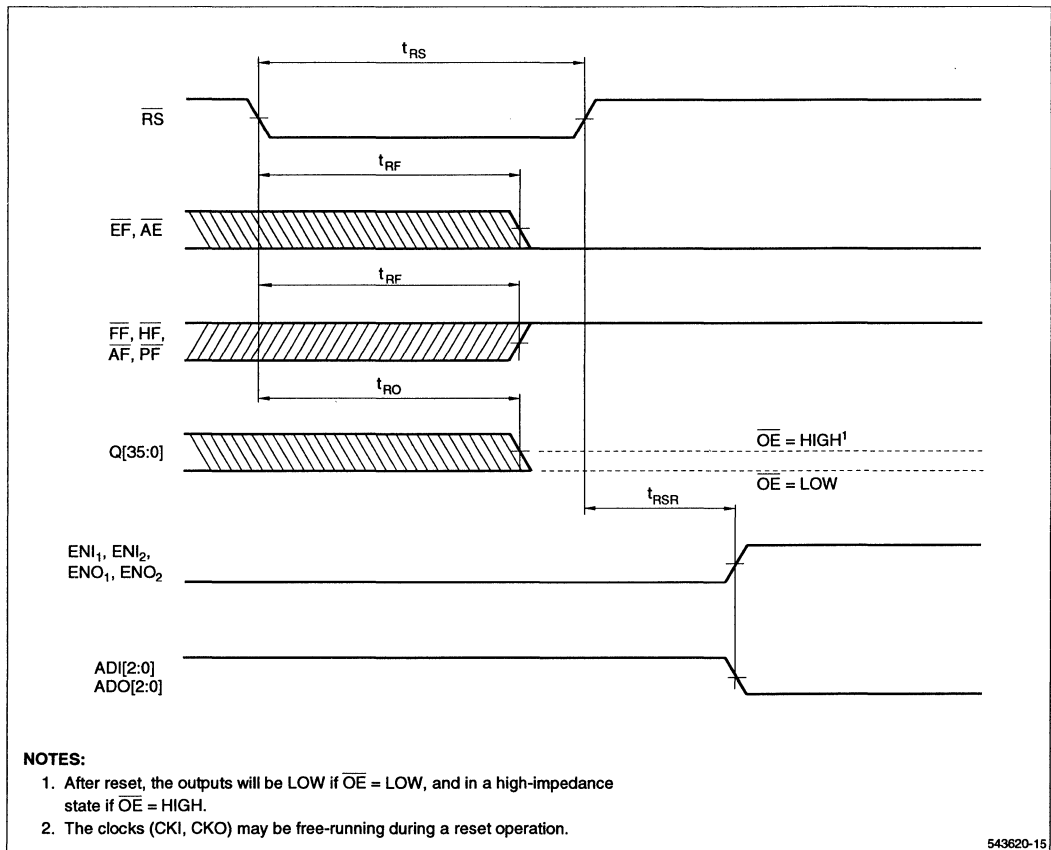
$t_{RS}$

$\overline{RS}$

$t_{RF}$

$\overline{EF}$, $\overline{AE}$

$t_{RF}$

$\overline{FF}$, $\overline{HF}$, $\overline{AF}$, $\overline{PF}$

$t_{RO}$

Q[35:0]

$\overline{OE}$ = HIGH$^1$

$\overline{OE}$ = LOW

$t_{RSR}$

$ENI_1$, $ENI_2$, $ENO_1$, $ENO_2$

ADI[2:0]
ADO[2:0]

NOTES:
1. After reset, the outputs will be LOW if $\overline{OE}$ = LOW, and in a high-impedance state if $\overline{OE}$ = HIGH.
2. The clocks (CKI, CKO) may be free-running during a reset operation.

543620-15